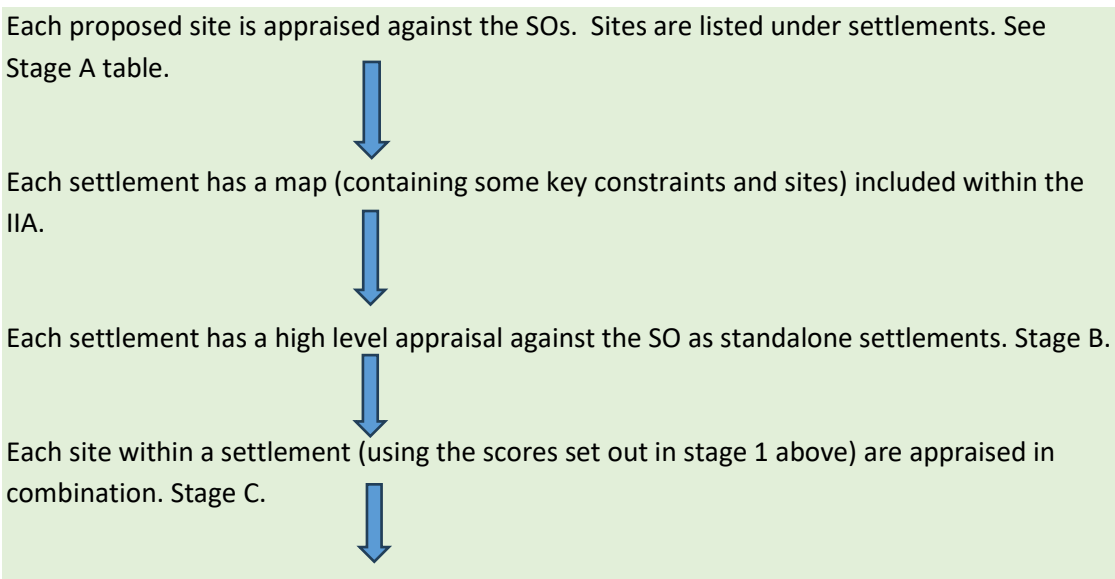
Each proposed site is appraised against the SOs. Sites are listed under settlements. See Stage A table.

Each settlement has a map (containing some key constraints and sites) included within the IIA.

Each settlement has a high level appraisal against the SO as standalone settlements. Stage B.

Each site within a settlement (using the scores set out in stage 1 above) are appraised in combination. Stage C.